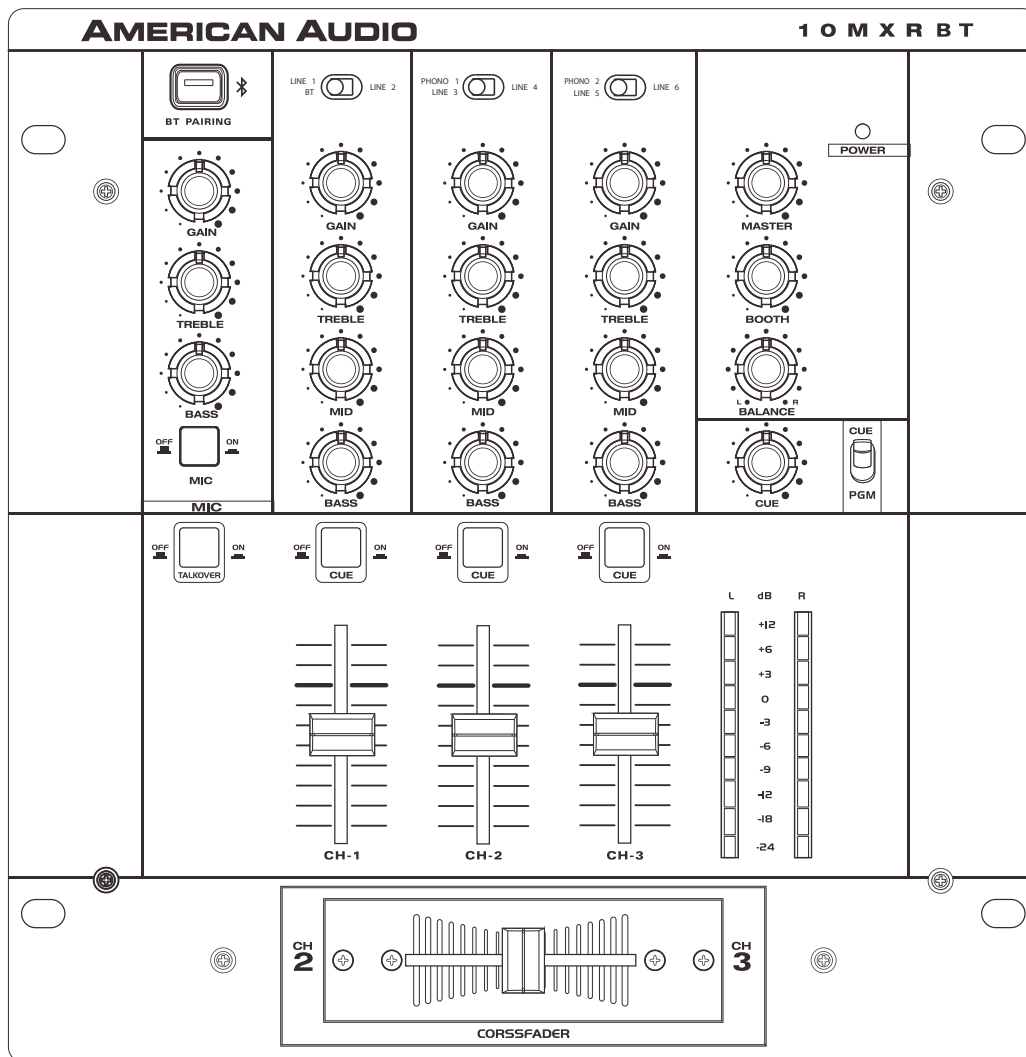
AMERICAN AUDIO

10MXR BT

BT PAIRING

GAIN

TREBLE

BASS

OFF ON

MIC

MIC

LINE 1 BT LINE 2

GAIN

TREBLE

MID

BASS

PHONO 1 LINE 3 LINE 4

GAIN

TREBLE

MID

BASS

PHONO 2 LINE 5 LINE 6

GAIN

TREBLE

MID

BASS

POWER

MASTER

BOOTH

L R

BALANCE

CUE

CUE

PGM

OFF ON

TALKOVER

OFF ON

CUE

OFF ON

CUE

OFF ON

CUE

L dB R

+12

+6

+3

0

-3

-6

-9

-12

-18

-24

CH-1

CH-2

CH-3

CH 2

CH 3

CORSSFADER